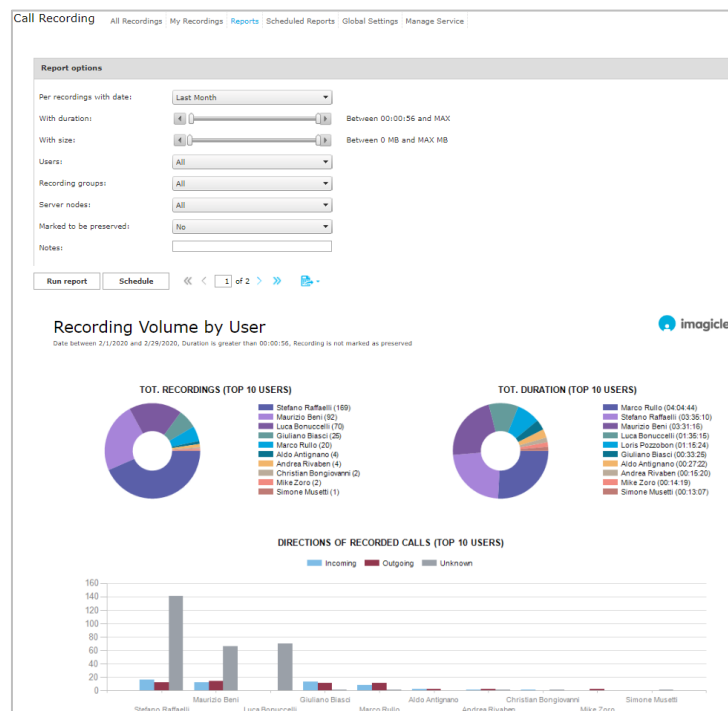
Call Recording | All Recordings | My Recordings | Reports | Scheduled Reports | Global Settings | Manage Service

Report options

Per recordings with date: Last Month

With duration: Between 00:00:56 and MAX

With size: Between 0 MB and MAX MB

Users: All

Recording groups: All

Server nodes: All

Marked to be preserved: No

Notes:

Run report | Schedule | 1 of 2

Recording Volume by User

imagicle

Date between 2/1/2020 and 2/29/2020, Duration is greater than 00:00:56, Recording is not marked as preserved

TOT. RECORDINGS (TOP 10 USERS)

Stefano Raffaelli (169)
Maurizio Beni (92)
Luca Bonuccelli (70)
Giuliano Biasci (25)
Marco Rullo (20)
Aldo Antignano (4)
Andrea Rivaben (4)
Christian Bongiovanni (2)
Mike Zoro (2)
Simone Musetti (1)

TOT. DURATION (TOP 10 USERS)

Marco Rullo (04:04:44)
Stefano Raffaelli (03:36:10)
Maurizio Beni (03:31:16)
Luca Bonuccelli (01:35:15)
Loris Pozzobon (01:15:24)
Giuliano Biasci (00:33:26)
Aldo Antignano (00:27:22)
Andrea Rivaben (00:15:20)
Mike Zoro (00:14:19)
Simone Musetti (00:13:07)

DIRECTIONS OF RECORDED CALLS (TOP 10 USERS)

Incoming | Outgoing | Unknown

160
140
120
100
80
60
40
20
0

Stefano Raffaelli
Maurizio Beni
Luca Bonuccelli
Giuliano Biasci
Marco Rullo
Aldo Antignano
Andrea Rivaben
Christian Bongiovanni
Mike Zoro
Simone Musetti